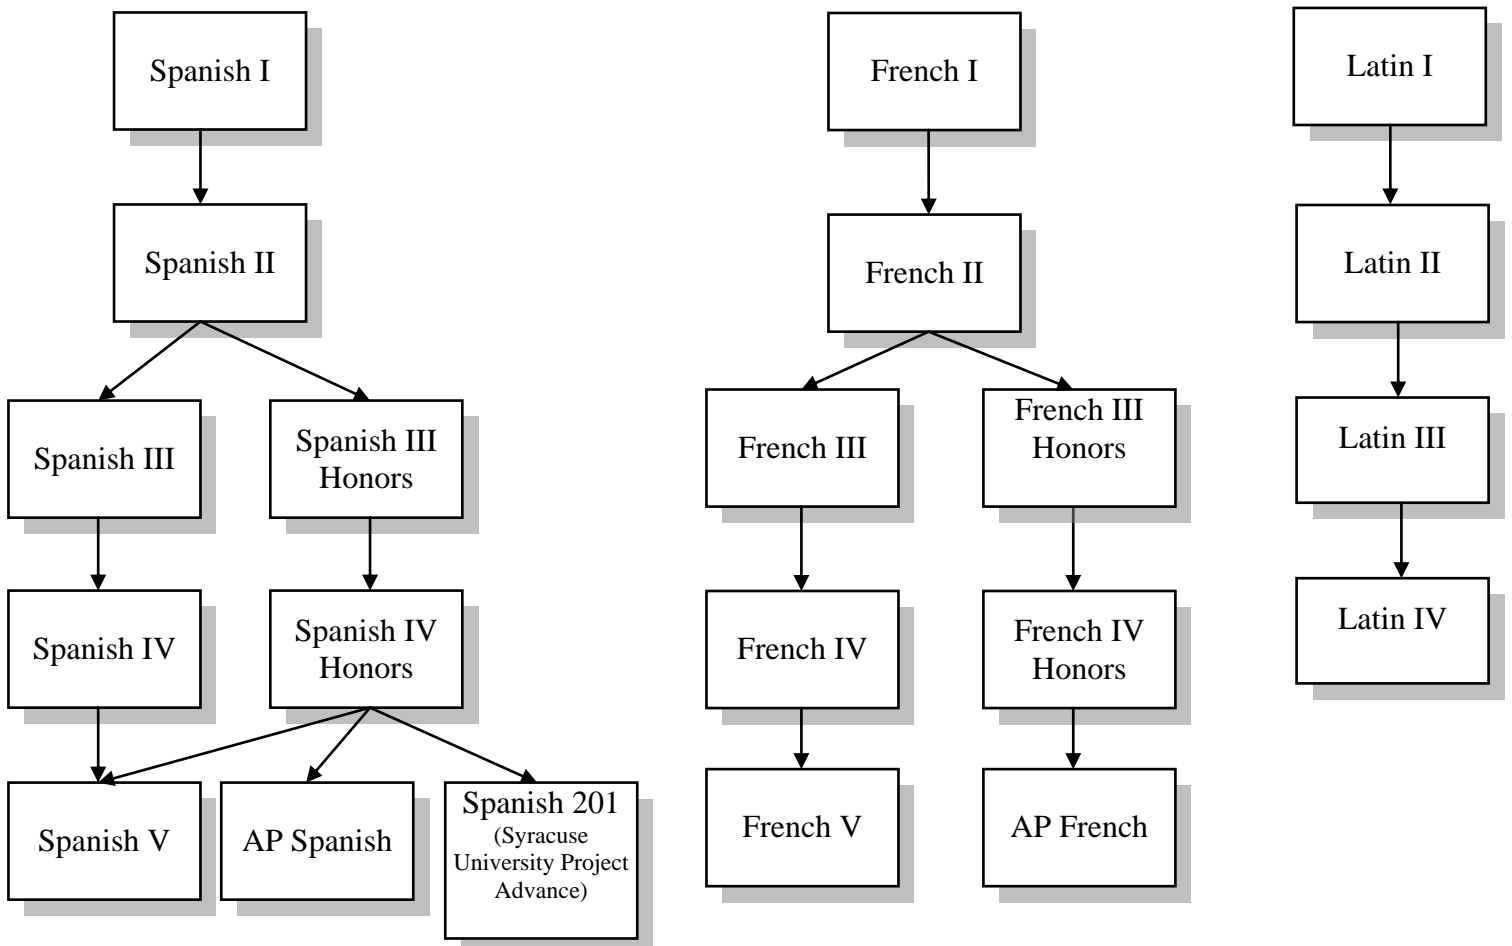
Spanish I

Spanish II

Spanish III

Spanish III Honors

Spanish IV

Spanish IV Honors

Spanish V

AP Spanish

Spanish 201 (Syracuse University Project Advance)

French I

French II

French III

French III Honors

French IV

French IV Honors

French V

AP French

Latin I

Latin II

Latin III

Latin IV